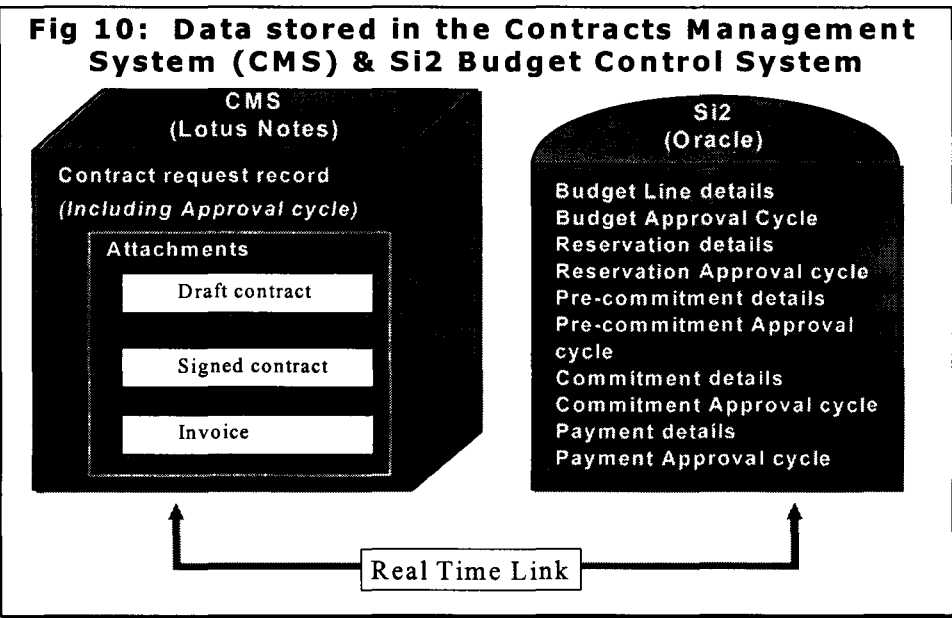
Fig 10: Data stored in the Contracts Management System (CMS) & Si2 Budget Control System

CMS
(Lotus Notes)

Contract request record
(Including Approval cycle)

Attachments

Draft contract

Signed contract

Invoice

Si2
(Oracle)

Budget Line details
Budget Approval Cycle
Reservation details
Reservation Approval cycle
Pre-commitment details
Pre-commitment Approval cycle
Commitment details
Commitment Approval cycle
Payment details
Payment Approval cycle

Real Time Link